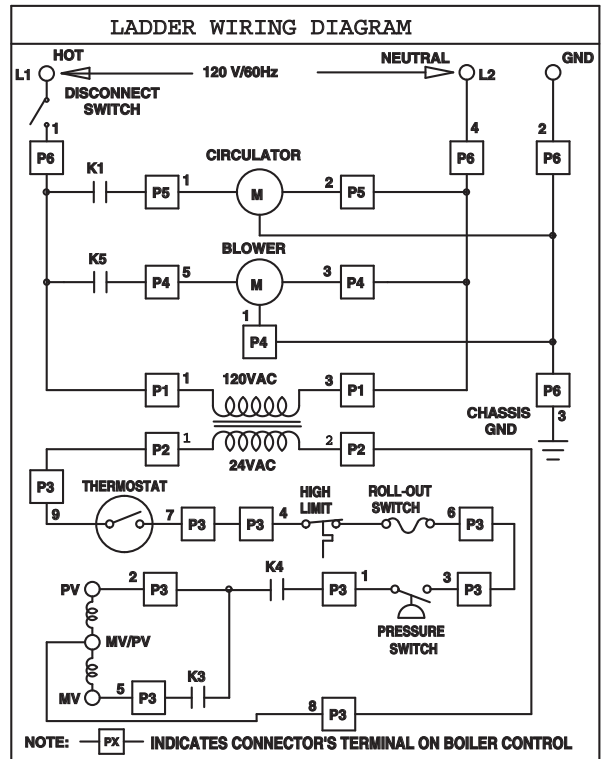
LADDER WIRING DIAGRAM

HOT
L1
120 V/60Hz
NEUTRAL
L2
GND
DISCONNECT SWITCH

1
P6
4
P6
2
P6

K1
P5
1
CIRCULATOR
M
2
P5

K5
P4
5
BLOWER
M
3
P4
1
P4

P1
1
120VAC
3
P1
P6
CHASSIS GND
3

P2
1
24VAC
2
P2

P3
THERMOSTAT
9
7
P3
P3
4
HIGH LIMIT
ROLL-OUT SWITCH
6
P3

PV
2
P3
K4
P3
1
3
P3
PRESSURE SWITCH
MV/PV
MV
5
P3
K3
8
P3

NOTE: PX INDICATES CONNECTOR'S TERMINAL ON BOILER CONTROL